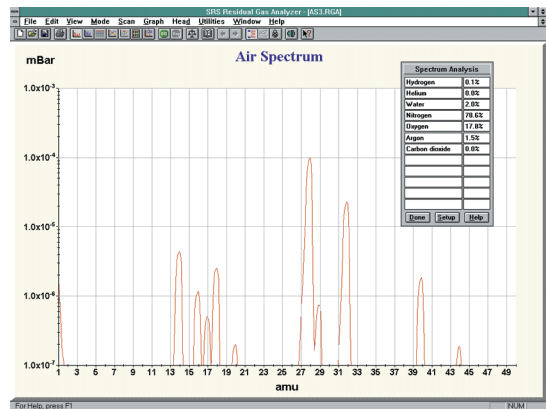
SRS Residual Gas Analyzer - [AS3.RGA]

File Edit View Mode Scan Graph Head Utilities Window Help

mBar

Air Spectrum

$1.0x10^{-3}$

$1.0x10^{-4}$

$1.0x10^{-5}$

$1.0x10^{-6}$

$1.0x10^{-7}$

1 3 5 7 9 11 13 15 17 19 21 23 25 27 29 31 33 35 37 39 41 43 45 47 49

amu

| Spectrum Analysis | |
|---|---|
| Hydrogen | 0.1% |
| Helium | 0.0% |
| Water | 2.0% |
| Nitrogen | 78.6% |
| Oxygen | 17.8% |
| Argon | 1.5% |
| Carbon dioxide | 0.0% |
| | |
| | |
| | |
| | |
| | |

Done Setup Help

For Help, press F1

NUM